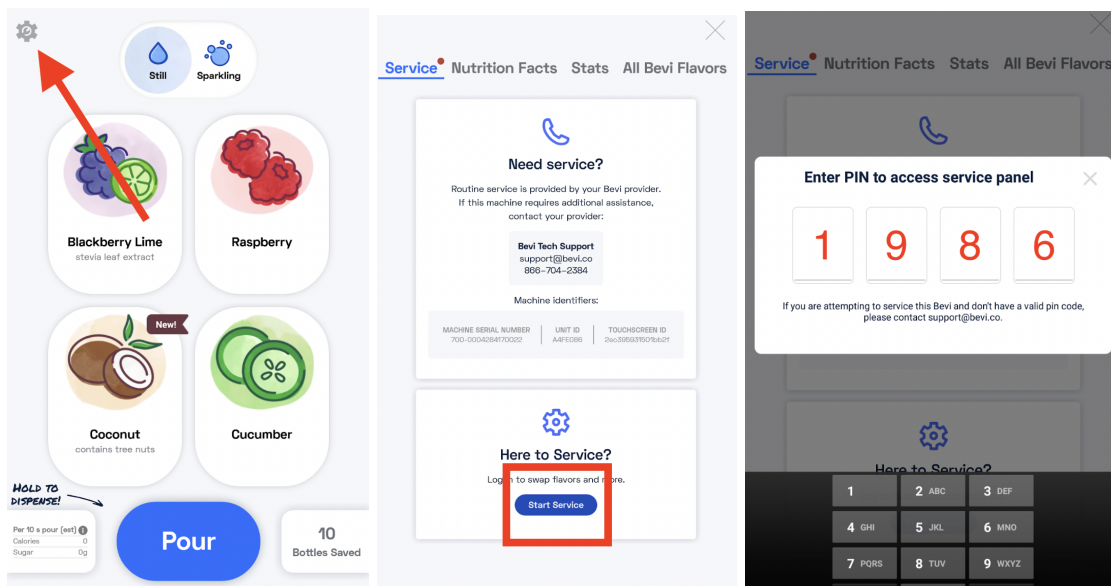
Still Sparkling

Blackberry Lime
stevia leaf extract

Raspberry

New!

Coconut
contains tree nuts

Cucumber

HOLD TO DISPENSE!

Per 10 oz pour (est)
Calories 0
Sugar 0g

Pour

10
Bottles Saved

Service Nutrition Facts Stats All Bevi Flavors

Need service?

Routine service is provided by your Bevi provider. If this machine requires additional assistance, contact your provider:

Bevi Tech Support
support@bevi.co
866-704-2384

Machine identifiers:

| MACHINE SERIAL NUMBER | UNIT ID | TOUCHSCREEN ID |
|---|---|---|
| 700-0004264170022 | A4FE086 | 2ec395931601bb2f |

Here to Service?

Login to swap flavors and more.

Start Service

Service Nutrition Facts Stats All Bevi Flavors

Enter PIN to access service panel

1 9 8 6

If you are attempting to service this Bevi and don't have a valid pin code, please contact support@bevi.co.

Here to Service?

1
2 ABC
3 DEF
4 GHI
5 JKL
6 MNO
7 PQRS
8 TUV
9 WXYZ